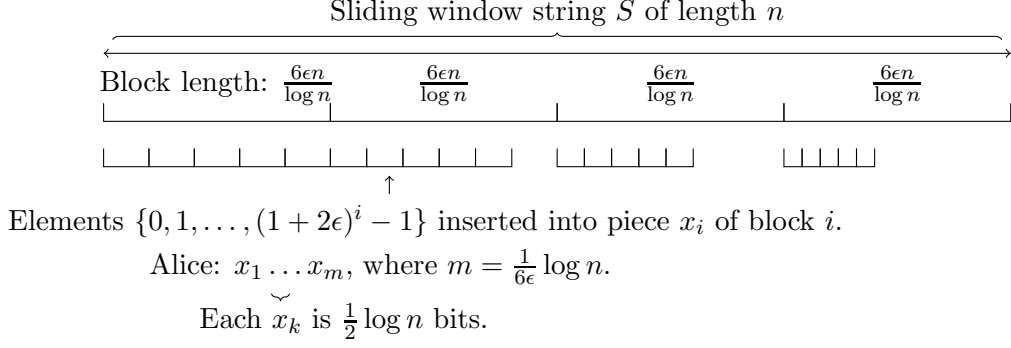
Sliding window string $S$ of length $n$

Block length: $\frac{6\epsilon n}{\log n}$ $\frac{6\epsilon n}{\log n}$ $\frac{6\epsilon n}{\log n}$ $\frac{6\epsilon n}{\log n}$

Elements $\{0, 1, \ldots, (1+2\epsilon)^i - 1\}$ inserted into piece $x_i$ of block $i$.

Alice: $x_1 \ldots x_m$, where $m = \frac{1}{6\epsilon} \log n$.

Each $x_k$ is $\frac{1}{2} \log n$ bits.